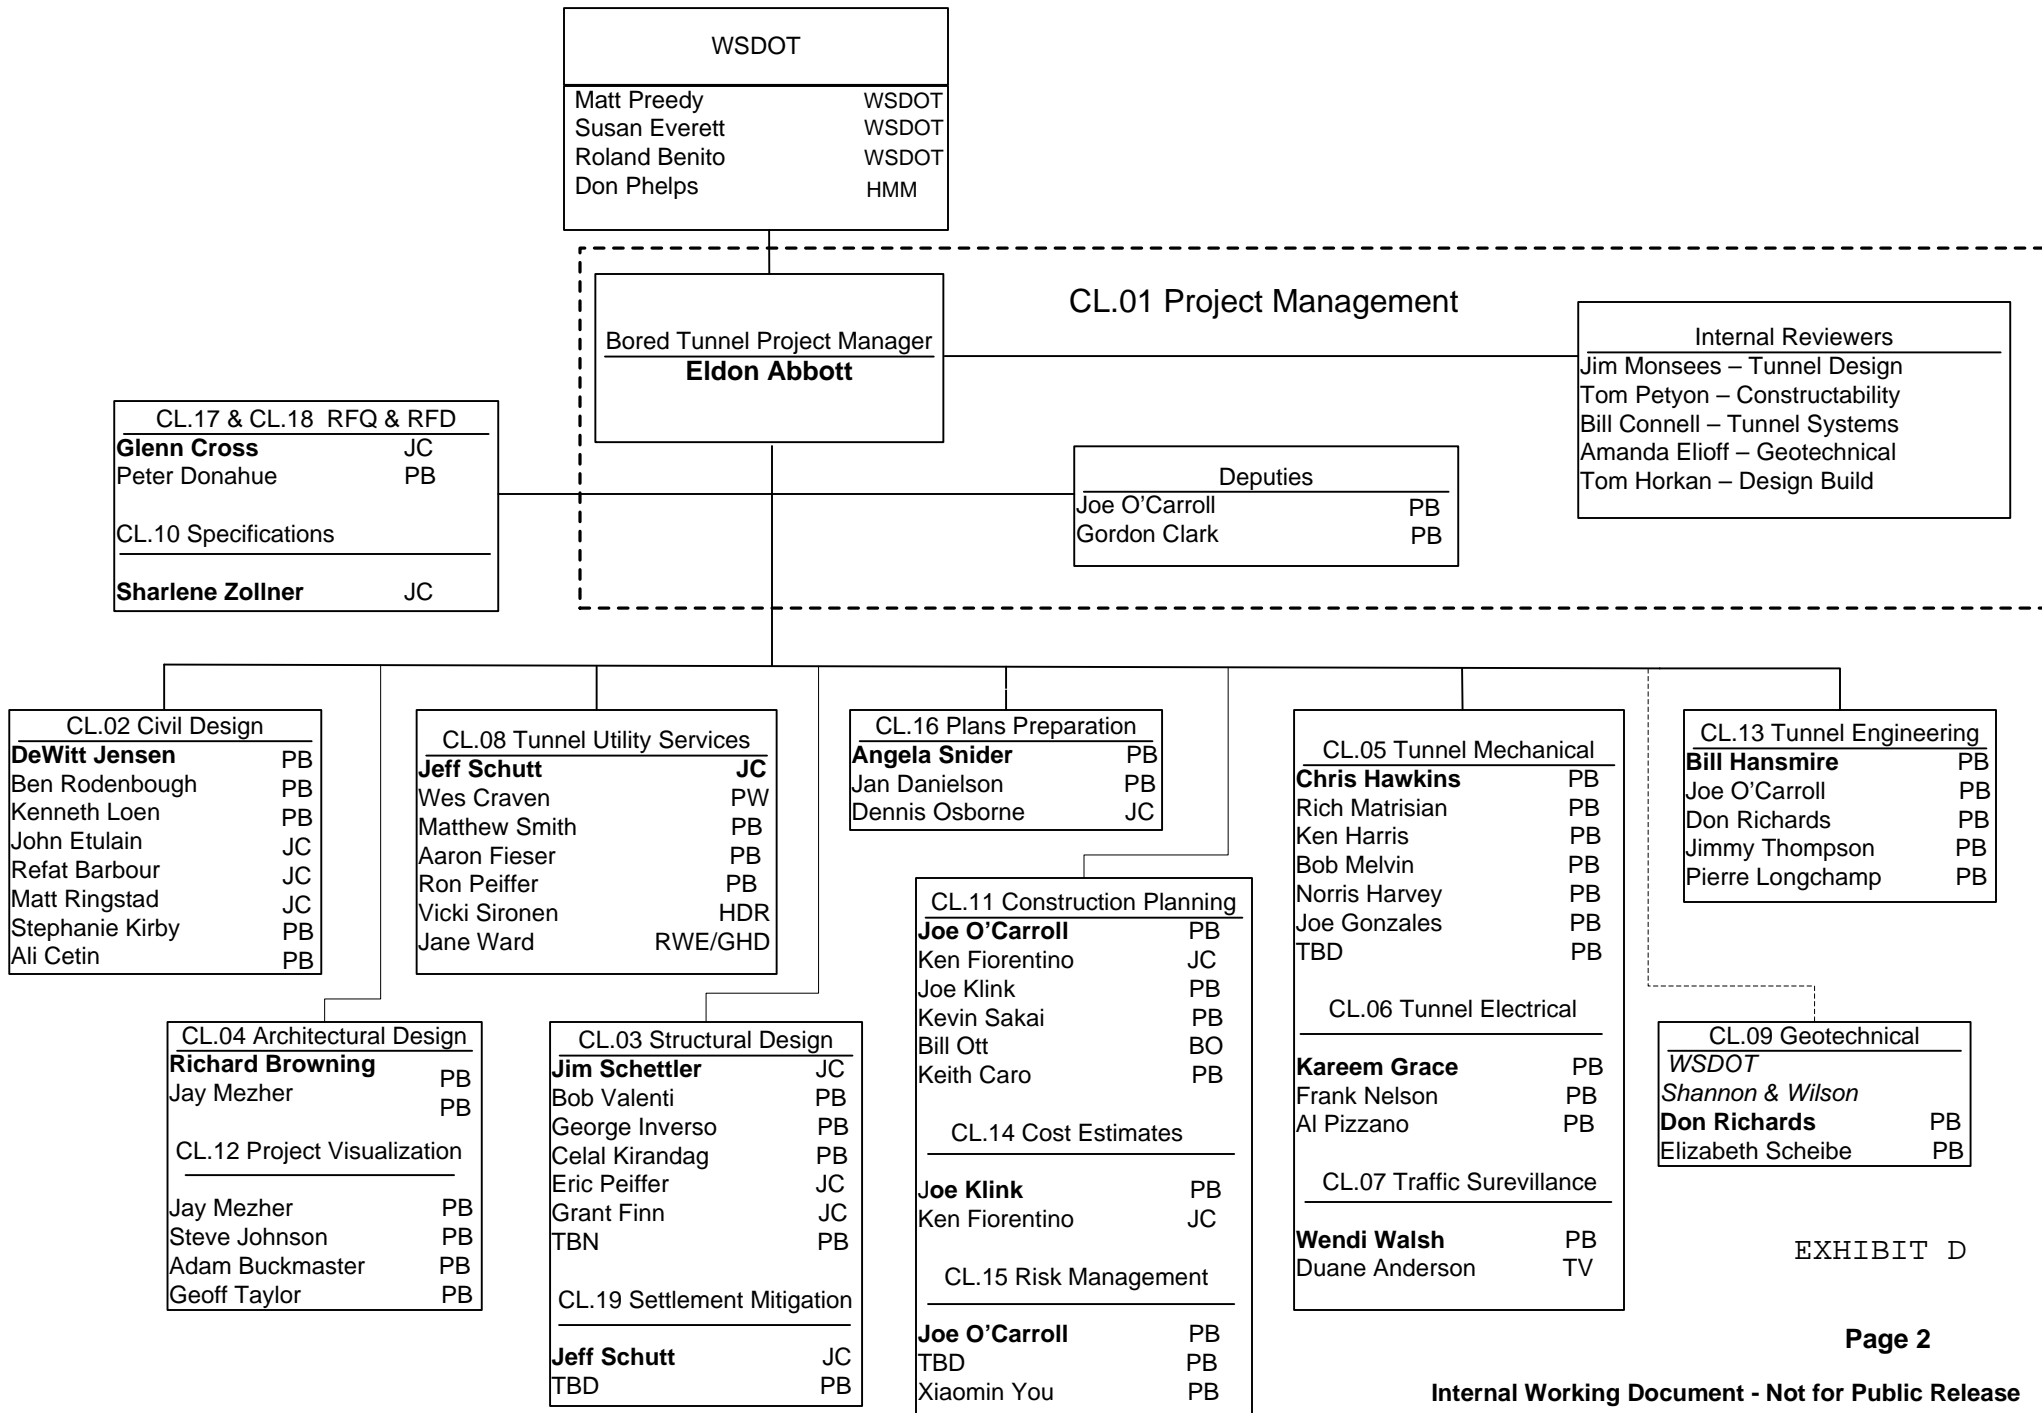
WSDOT

Matt Preedy WSDOT
Susan Everett WSDOT
Roland Benito WSDOT
Don Phelps HMM

CL.01 Project Management

Bored Tunnel Project Manager
**Eldon Abbott**

Internal Reviewers
Jim Monsees – Tunnel Design
Tom Petyon – Constructability
Bill Connell – Tunnel Systems
Amanda Elioff – Geotechnical
Tom Horkan – Design Build

CL.17 & CL.18 RFQ & RFD
**Glenn Cross** JC
Peter Donahue PB

CL.10 Specifications

**Sharlene Zollner** JC

Deputies
Joe O'Carroll PB
Gordon Clark PB

CL.02 Civil Design
**DeWitt Jensen** PB
Ben Rodenbough PB
Kenneth Loen PB
John Etulain JC
Refat Barbour JC
Matt Ringstad JC
Stephanie Kirby PB
Ali Cetin PB

CL.08 Tunnel Utility Services
**Jeff Schutt** **JC**
Wes Craven PW
Matthew Smith PB
Aaron Fieser PB
Ron Peiffer PB
Vicki Sironen HDR
Jane Ward RWE/GHD

CL.16 Plans Preparation
**Angela Snider** PB
Jan Danielson PB
Dennis Osborne JC

CL.05 Tunnel Mechanical
**Chris Hawkins** PB
Rich Matrisian PB
Ken Harris PB
Bob Melvin PB
Norris Harvey PB
Joe Gonzales PB
TBD PB

CL.06 Tunnel Electrical

**Kareem Grace** PB
Frank Nelson PB
Al Pizzano PB

CL.07 Traffic Surevillance

**Wendi Walsh** PB
Duane Anderson TV

CL.13 Tunnel Engineering
**Bill Hansmire** PB
Joe O'Carroll PB
Don Richards PB
Jimmy Thompson PB
Pierre Longchamp PB

CL.09 Geotechnical
*WSDOT*
*Shannon & Wilson*
**Don Richards** PB
Elizabeth Scheibe PB

CL.04 Architectural Design
**Richard Browning** PB
Jay Mezher PB

CL.12 Project Visualization

Jay Mezher PB
Steve Johnson PB
Adam Buckmaster PB
Geoff Taylor PB

CL.03 Structural Design
**Jim Schettler** JC
Bob Valenti PB
George Inverso PB
Celal Kirandag PB
Eric Peiffer JC
Grant Finn JC
TBN PB

CL.19 Settlement Mitigation

**Jeff Schutt** JC
TBD PB

CL.11 Construction Planning
**Joe O'Carroll** PB
Ken Fiorentino JC
Joe Klink PB
Kevin Sakai PB
Bill Ott BO
Keith Caro PB

CL.14 Cost Estimates

**Joe Klink** PB
Ken Fiorentino JC

CL.15 Risk Management

**Joe O'Carroll** PB
TBD PB
Xiaomin You PB

EXHIBIT D

**Page 2**

**Internal Working Document - Not for Public Release**